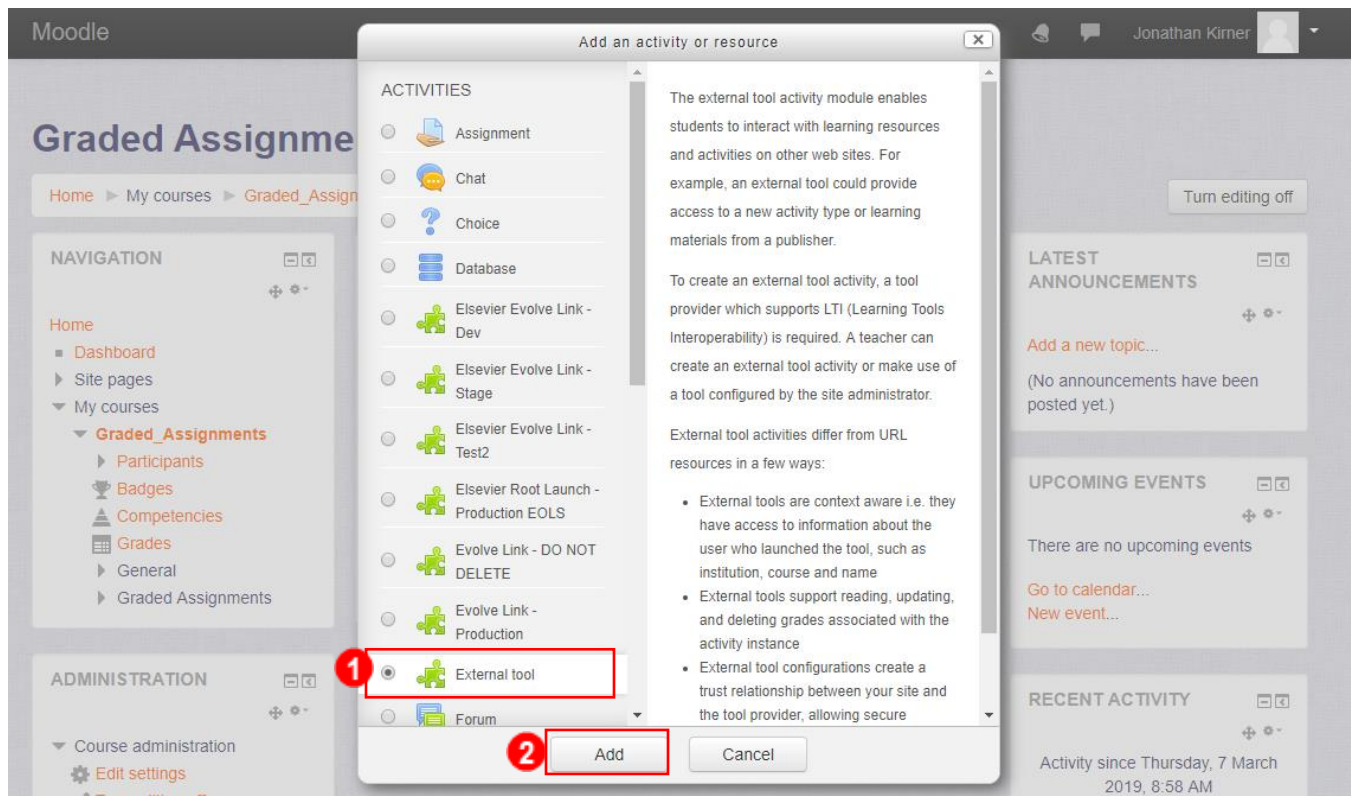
Moodle

Jonathan Kirner

Graded Assignme

Home ► My courses ► Graded_Assign

Turn editing off

NAVIGATION

Home
Dashboard
Site pages
My courses
Graded_Assignments
Participants
Badges
Competencies
Grades
General
Graded Assignments

ADMINISTRATION

Course administration
Edit settings

Add an activity or resource

ACTIVITIES
Assignment
Chat
Choice
Database
Elsevier Evolve Link - Dev
Elsevier Evolve Link - Stage
Elsevier Evolve Link - Test2
Elsevier Root Launch - Production EOLS
Evolve Link - DO NOT DELETE
Evolve Link - Production
External tool
Forum

The external tool activity module enables students to interact with learning resources and activities on other web sites. For example, an external tool could provide access to a new activity type or learning materials from a publisher.

To create an external tool activity, a tool provider which supports LTI (Learning Tools Interoperability) is required. A teacher can create an external tool activity or make use of a tool configured by the site administrator.

External tool activities differ from URL resources in a few ways:

- External tools are context aware i.e. they have access to information about the user who launched the tool, such as institution, course and name
- External tools support reading, updating, and deleting grades associated with the activity instance
- External tool configurations create a trust relationship between your site and the tool provider, allowing secure

1
2
Add
Cancel

LATEST ANNOUNCEMENTS

Add a new topic...
(No announcements have been posted yet.)

UPCOMING EVENTS

There are no upcoming events

Go to calendar...
New event...

RECENT ACTIVITY

Activity since Thursday, 7 March 2019, 8:58 AM